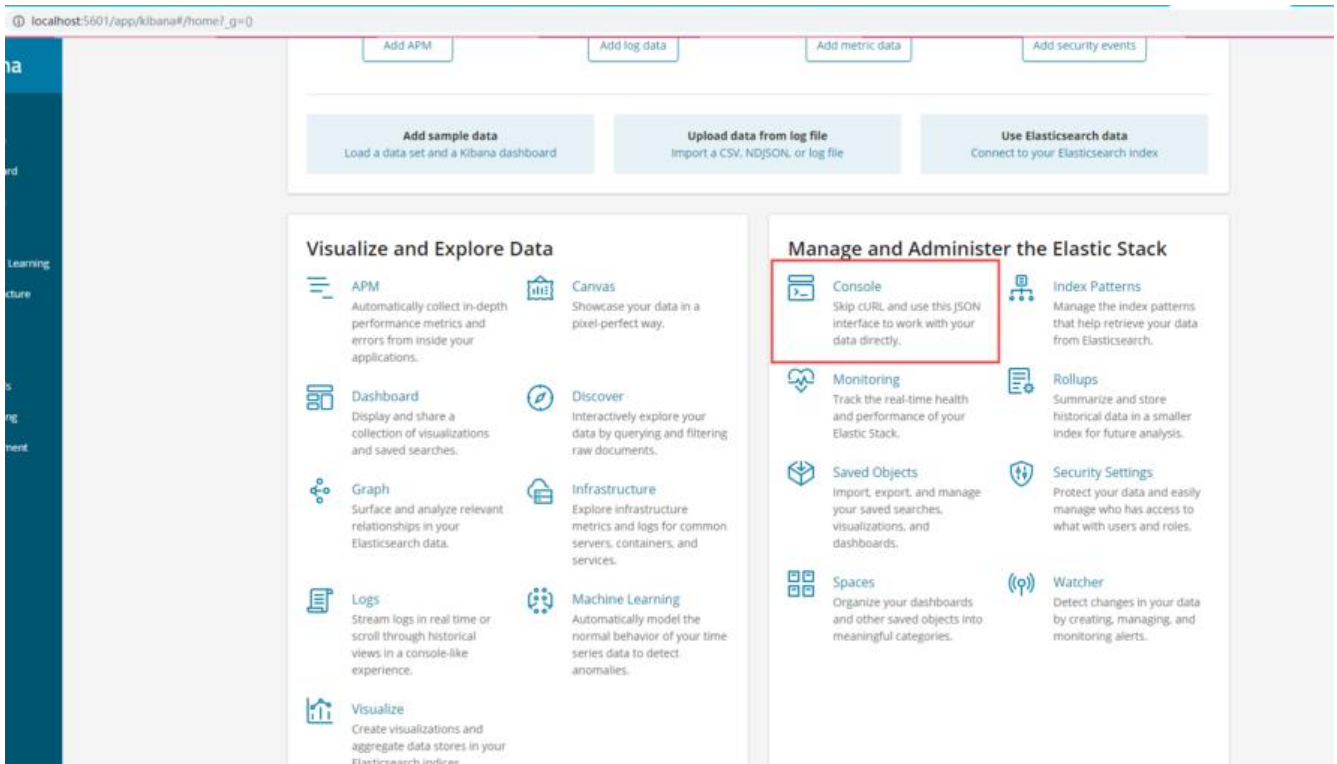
localhost:5601/app/kibana#/home?_g=()

na

rd

Learning

cture

s

ng

nent

Add APM

Add log data

Add metric data

Add security events

Add sample data
Load a data set and a Kibana dashboard

Upload data from log file
Import a CSV, NDJSON, or log file

Use Elasticsearch data
Connect to your Elasticsearch index

Visualize and Explore Data

APM
Automatically collect in-depth performance metrics and errors from inside your applications.

Canvas
Showcase your data in a pixel-perfect way.

Dashboard
Display and share a collection of visualizations and saved searches.

Discover
Interactively explore your data by querying and filtering raw documents.

Graph
Surface and analyze relevant relationships in your Elasticsearch data.

Infrastructure
Explore infrastructure metrics and logs for common servers, containers, and services.

Logs
Stream logs in real time or scroll through historical views in a console-like experience.

Machine Learning
Automatically model the normal behavior of your time series data to detect anomalies.

Visualize
Create visualizations and aggregate data stores in your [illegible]

Manage and Administer the Elastic Stack

Console
Skip cURL and use this JSON interface to work with your data directly.

Index Patterns
Manage the index patterns that help retrieve your data from Elasticsearch.

Monitoring
Track the real-time health and performance of your Elastic Stack.

Rollups
Summarize and store historical data in a smaller index for future analysis.

Saved Objects
Import, export, and manage your saved searches, visualizations, and dashboards.

Security Settings
Protect your data and easily manage who has access to what with users and roles.

Spaces
Organize your dashboards and other saved objects into meaningful categories.

Watcher
Detect changes in your data by creating, managing, and monitoring alerts.